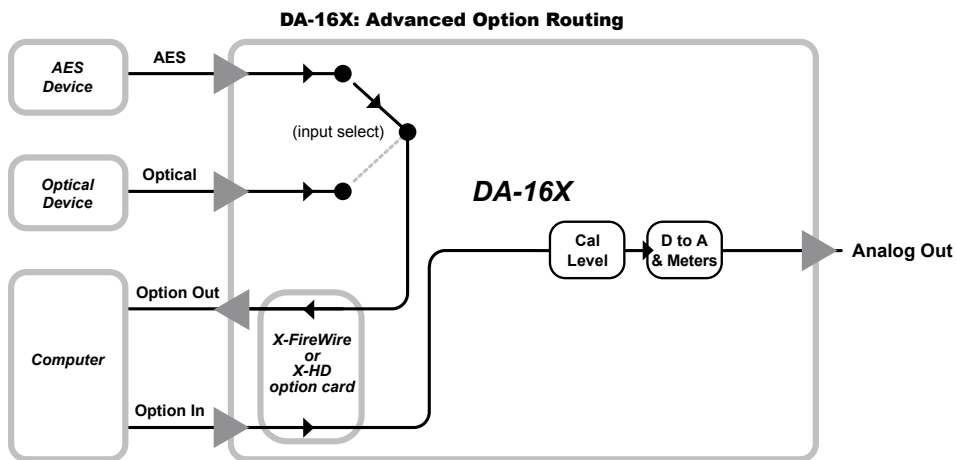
DA-16X: Advanced Option Routing

AES Device

AES

(input select)

Optical Device

Optical

DA-16X

Cal Level

D to A & Meters

Analog Out

Option Out

Computer

X-FireWire or X-HD option card

Option In